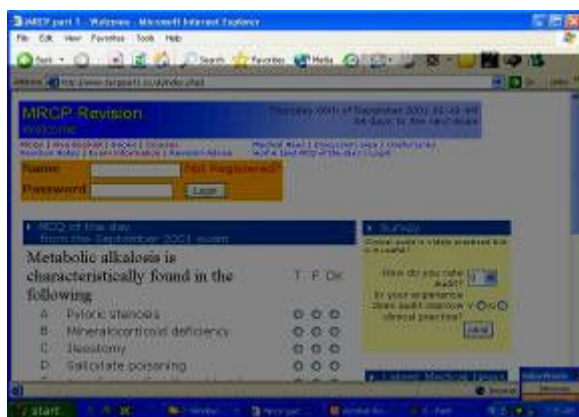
MRCP part 1 - Welcome - Microsoft Internet Explorer

File Edit View Favorites Tools Help

Back Search Favorites Media

Address http://www.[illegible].co.uk/index.shtml

MRCP Revision

Welcome

Thursday 20th of September 2001 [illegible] 34 days to the next exam

Name:

Not Registered?

Password:

Login

MCQ of the day
from the September 2001 exam

Metabolic alkalosis is characteristically found in the following

T F DK

A Pyloric stenosis

B Mineralocorticoid deficiency

C Ileostomy

D Salicylate poisoning

Survey

How do you rate audit?

In your experience does audit improve clinical practice?

Y N

Send

Latest Medical News

start

Internet